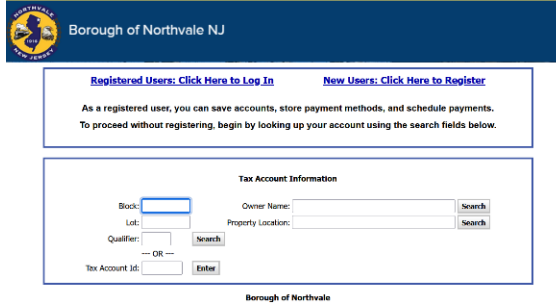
NORTHVALE 1916 NEW JERSEY

Borough of Northvale NJ

Registered Users: Click Here to Log In

New Users: Click Here to Register

As a registered user, you can save accounts, store payment methods, and schedule payments.

To proceed without registering, begin by looking up your account using the search fields below.

Tax Account Information

Block:

Owner Name:

Search

Lot:

Property Location:

Search

Qualifier:

Search

--- OR ---

Tax Account Id:

Enter

Borough of Northvale